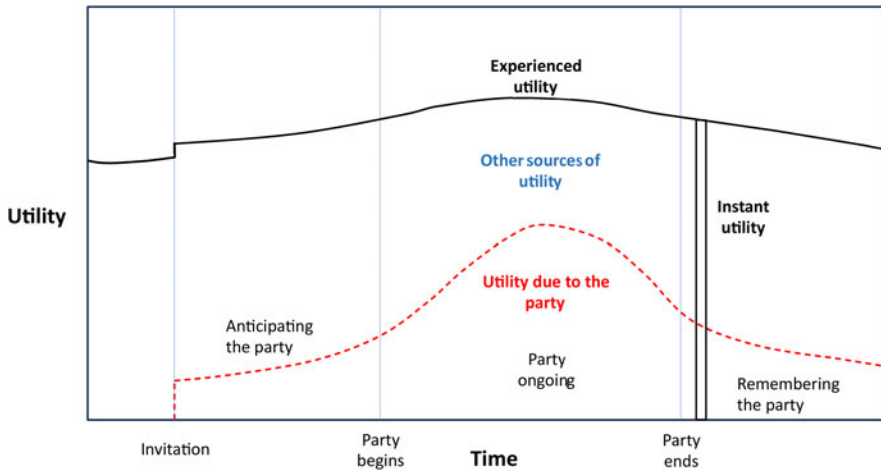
Experienced utility

Other sources of utility

Utility

Instant utility

Utility due to the party

Anticipating the party

Party ongoing

Remembering the party

Invitation

Party begins

Time

Party ends